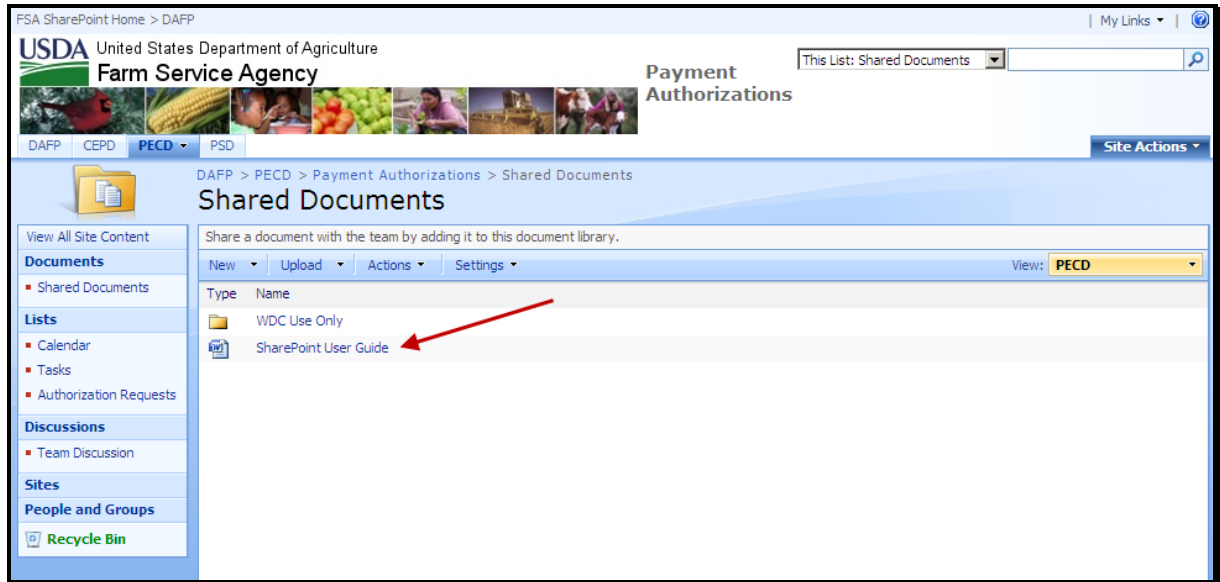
FSA SharePoint Home > DAFP

| My Links ▾ |

USDA United States Department of Agriculture
Farm Service Agency

Payment Authorizations

This List: Shared Documents

DAFP CEPD PECD ▾ PSD

Site Actions ▾

DAFP > PECD > Payment Authorizations > Shared Documents
Shared Documents

View All Site Content
Documents
▪ Shared Documents
Lists
▪ Calendar
▪ Tasks
▪ Authorization Requests
Discussions
▪ Team Discussion
Sites
People and Groups
Recycle Bin

Share a document with the team by adding it to this document library.

New ▾ Upload ▾ Actions ▾ Settings ▾ View: PECD

Type Name
WDC Use Only
SharePoint User Guide